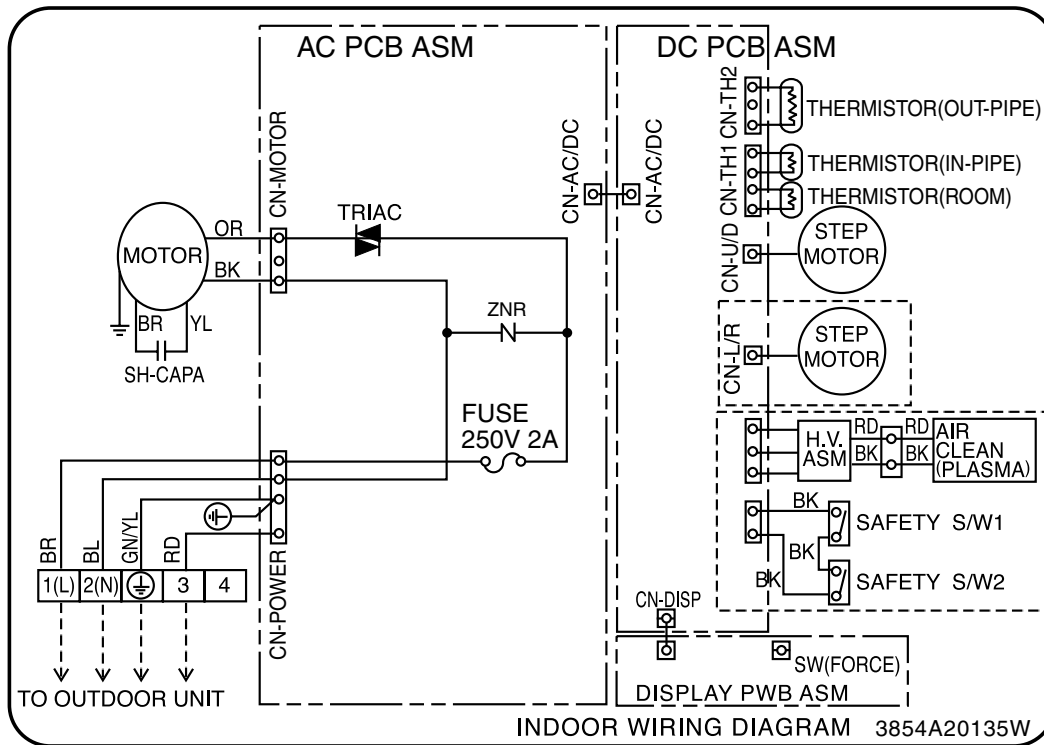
AC PCB ASM

DC PCB ASM

CN-MOTOR

MOTOR

OR

BK

BR

YL

SH-CAPA

TRIAC

ZNR

FUSE
250V 2A

CN-AC/DC

CN-AC/DC

CN-TH2

THERMISTOR(OUT-PIPE)

CN-TH1

THERMISTOR(IN-PIPE)

THERMISTOR(ROOM)

CN-U/D

STEP
MOTOR

CN-L/R

STEP
MOTOR

H.V.
ASM

RD

BK

RD

BK

AIR
CLEAN
(PLASMA)

BK

SAFETY S/W1

BK

BK

SAFETY S/W2

CN-POWER

BR

BL

GN/YL

RD

1(L)

2(N)

3

4

TO OUTDOOR UNIT

CN-DISP

SW(FORCE)

DISPLAY PWB ASM

INDOOR WIRING DIAGRAM

3854A20135W